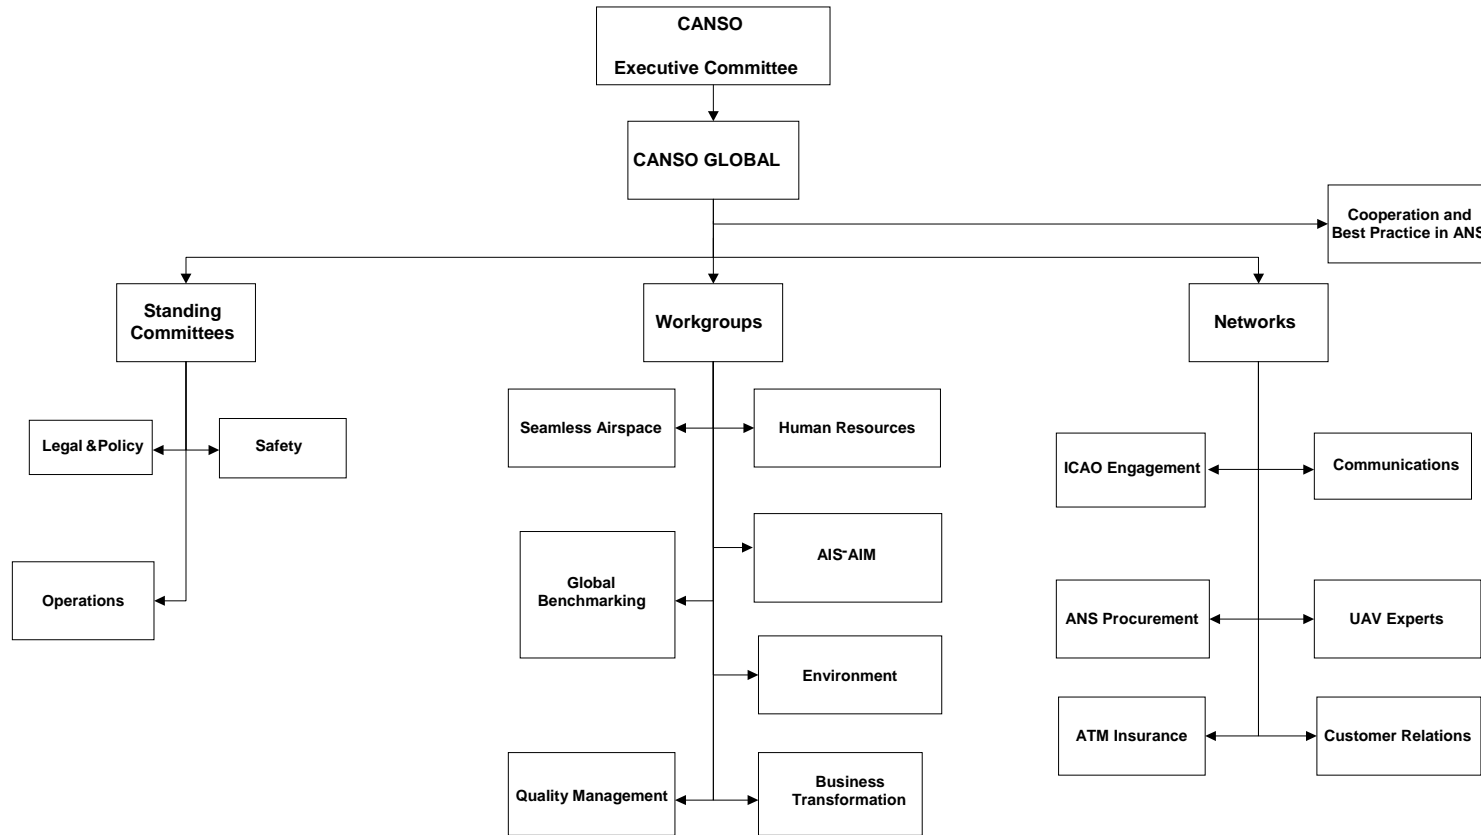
CANSO

Executive Committee

CANSO GLOBAL

Cooperation and Best Practice in ANS

Standing Committees

Workgroups

Networks

Legal &Policy

Safety

Operations

Seamless Airspace

Human Resources

AIS-AIM

Global Benchmarking

Environment

Quality Management

Business Transformation

ICAO Engagement

Communications

ANS Procurement

UAV Experts

ATM Insurance

Customer Relations